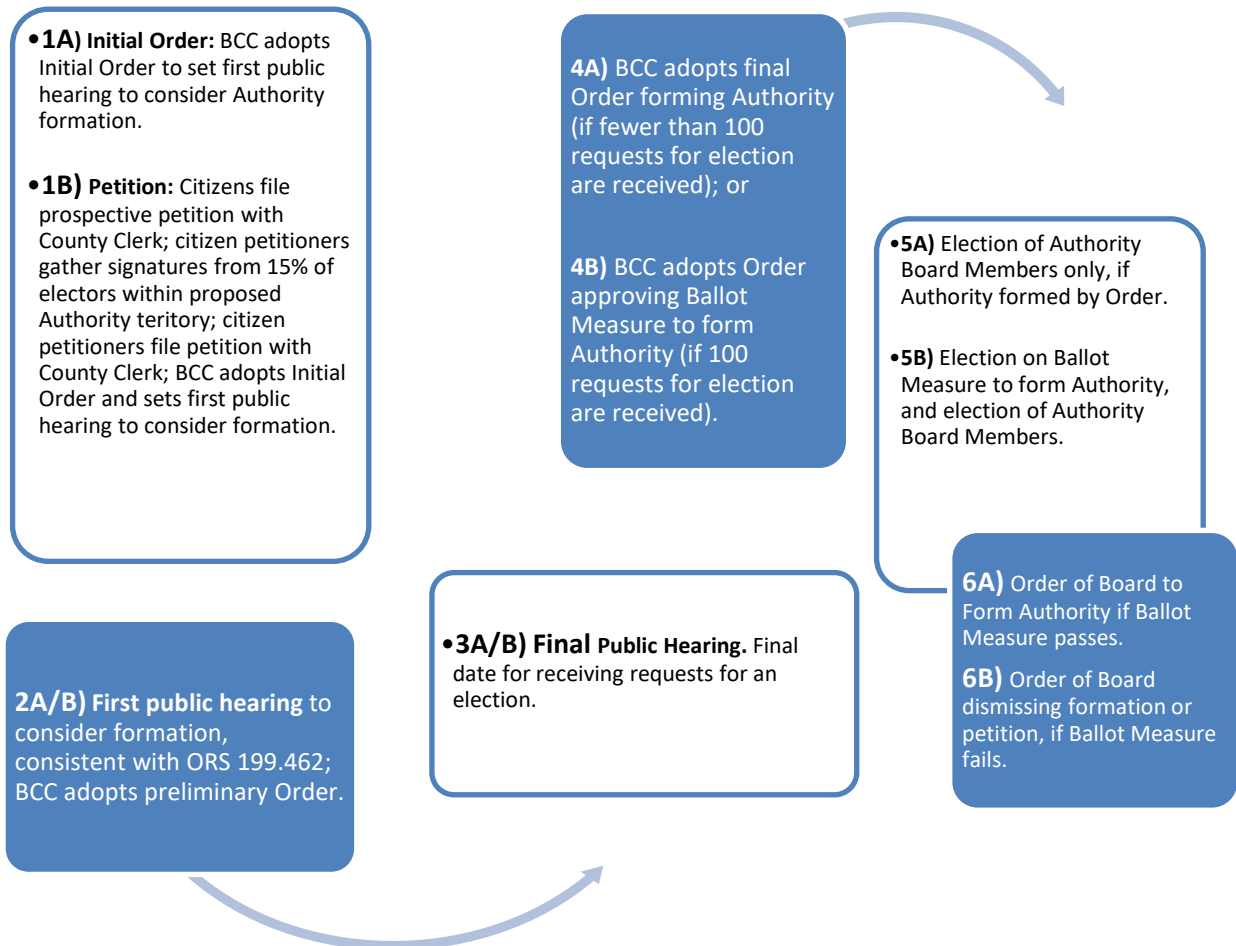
•1A) Initial Order: BCC adopts Initial Order to set first public hearing to consider Authority formation.

•1B) Petition: Citizens file prospective petition with County Clerk; citizen petitioners gather signatures from 15% of electors within proposed Authority territory; citizen petitioners file petition with County Clerk; BCC adopts Initial Order and sets first public hearing to consider formation.

2A/B) First public hearing to consider formation, consistent with ORS 199.462; BCC adopts preliminary Order.

•3A/B) Final Public Hearing. Final date for receiving requests for an election.

4A) BCC adopts final Order forming Authority (if fewer than 100 requests for election are received); or

4B) BCC adopts Order approving Ballot Measure to form Authority (if 100 requests for election are received).

•5A) Election of Authority Board Members only, if Authority formed by Order.

•5B) Election on Ballot Measure to form Authority, and election of Authority Board Members.

6A) Order of Board to Form Authority if Ballot Measure passes.

6B) Order of Board dismissing formation or petition, if Ballot Measure fails.